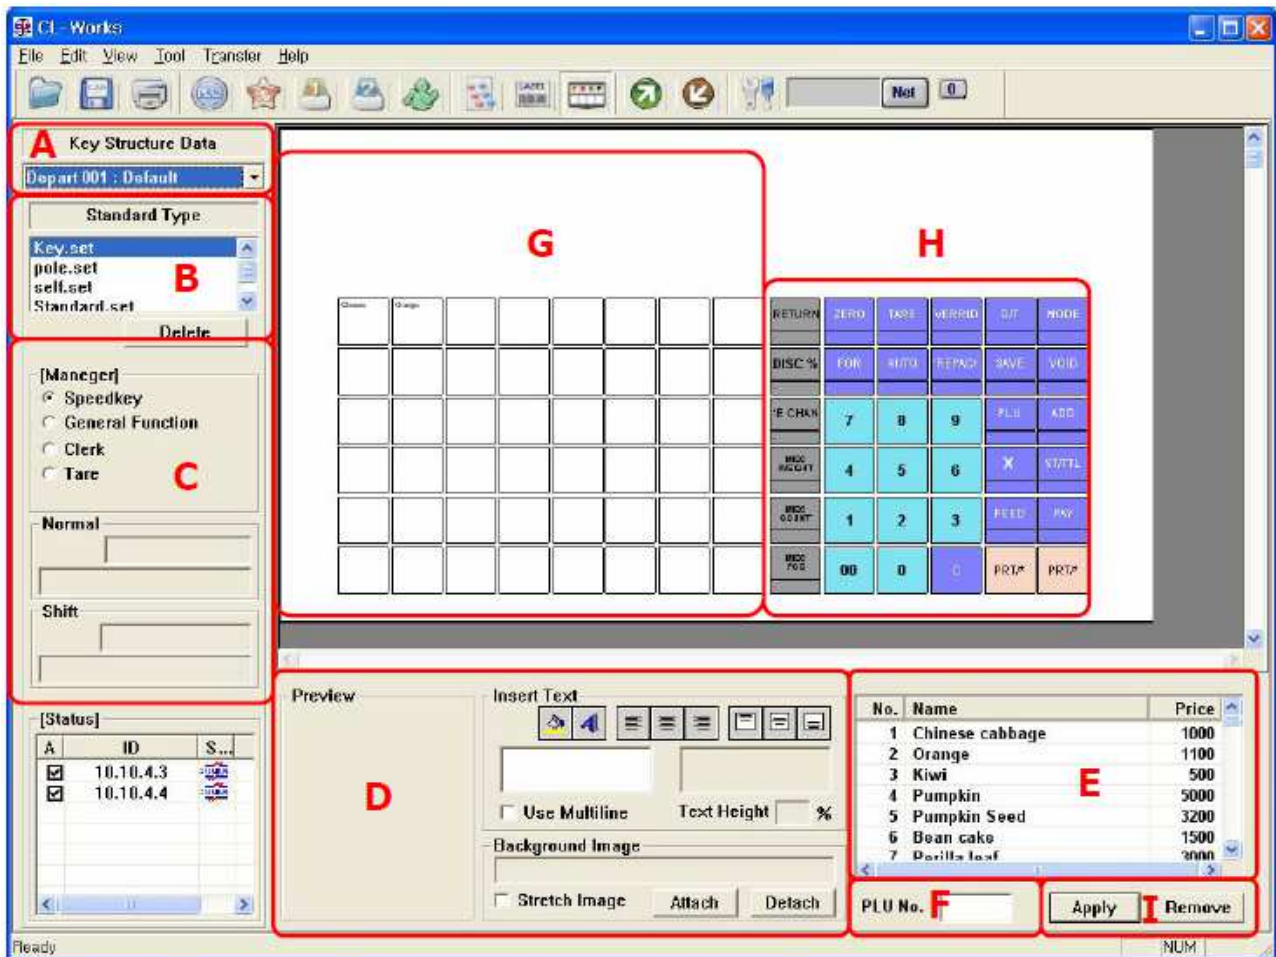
CL - Works
File Edit View Tool Transfer Help
Net 0

A Key Structure Data
Depart 001 : Default

Standard Type
Key.set
pole.set
self.set
Standard.set
B
Delete

[Maneger]
Speedkey
General Function
Clerk
Tare
C
Normal
Shift

[Status]
| A | ID | S... |
|---|---|---|
| ☑ | 10.10.4.3 | |
| ☑ | 10.10.4.4 | |

G
Cheese Orange

H
RETURN ZERO TARE VERRID D/T MODE
DISC % FOR AUTO REPACI SAVE VOID
E CHAN 7 8 9 PLU ADD
4 5 6 X ST/TTL
1 2 3 FEED PAY
00 0 PRT* PRT*

Preview
D
Insert Text
Use Multiline Text Height %
Background Image
Stretch Image Attach Detach

| No. | Name | Price |
|---|---|---|
| 1 | Chinese cabbage | 1000 |
| 2 | Orange | 1100 |
| 3 | Kiwi | 500 |
| 4 | Pumpkin | 5000 |
| 5 | Pumpkin Seed | 3200 |
| 6 | Bean cake | 1500 |
| 7 | Perilla leaf | 3000 |

E
PLU No. F
Apply I Remove

Ready NUM